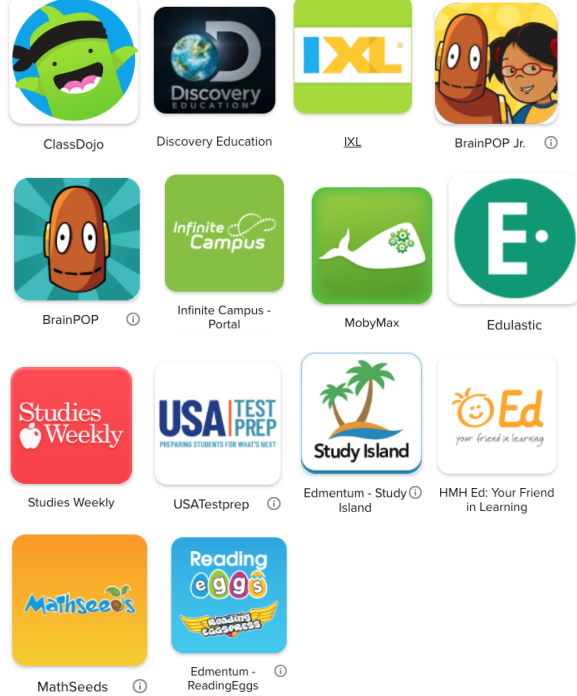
Discovery EDUCATION

IXL

ClassDojo

Discovery Education

IXL

BrainPOP Jr. ⓘ

Infinite Campus

E·

BrainPOP ⓘ

Infinite Campus - Portal

MobyMax

Edulastic

Studies Weekly

USA TEST PREP
PREPARING STUDENTS FOR WHAT'S NEXT

Study Island

Ed
your friend in learning

Studies Weekly

USATestprep ⓘ

Edmentum - Study Island ⓘ

HMH Ed: Your Friend in Learning

Mathseeds

Reading eggs
READING EGGSPRESS

MathSeeds ⓘ

Edmentum - ReadingEggs ⓘ